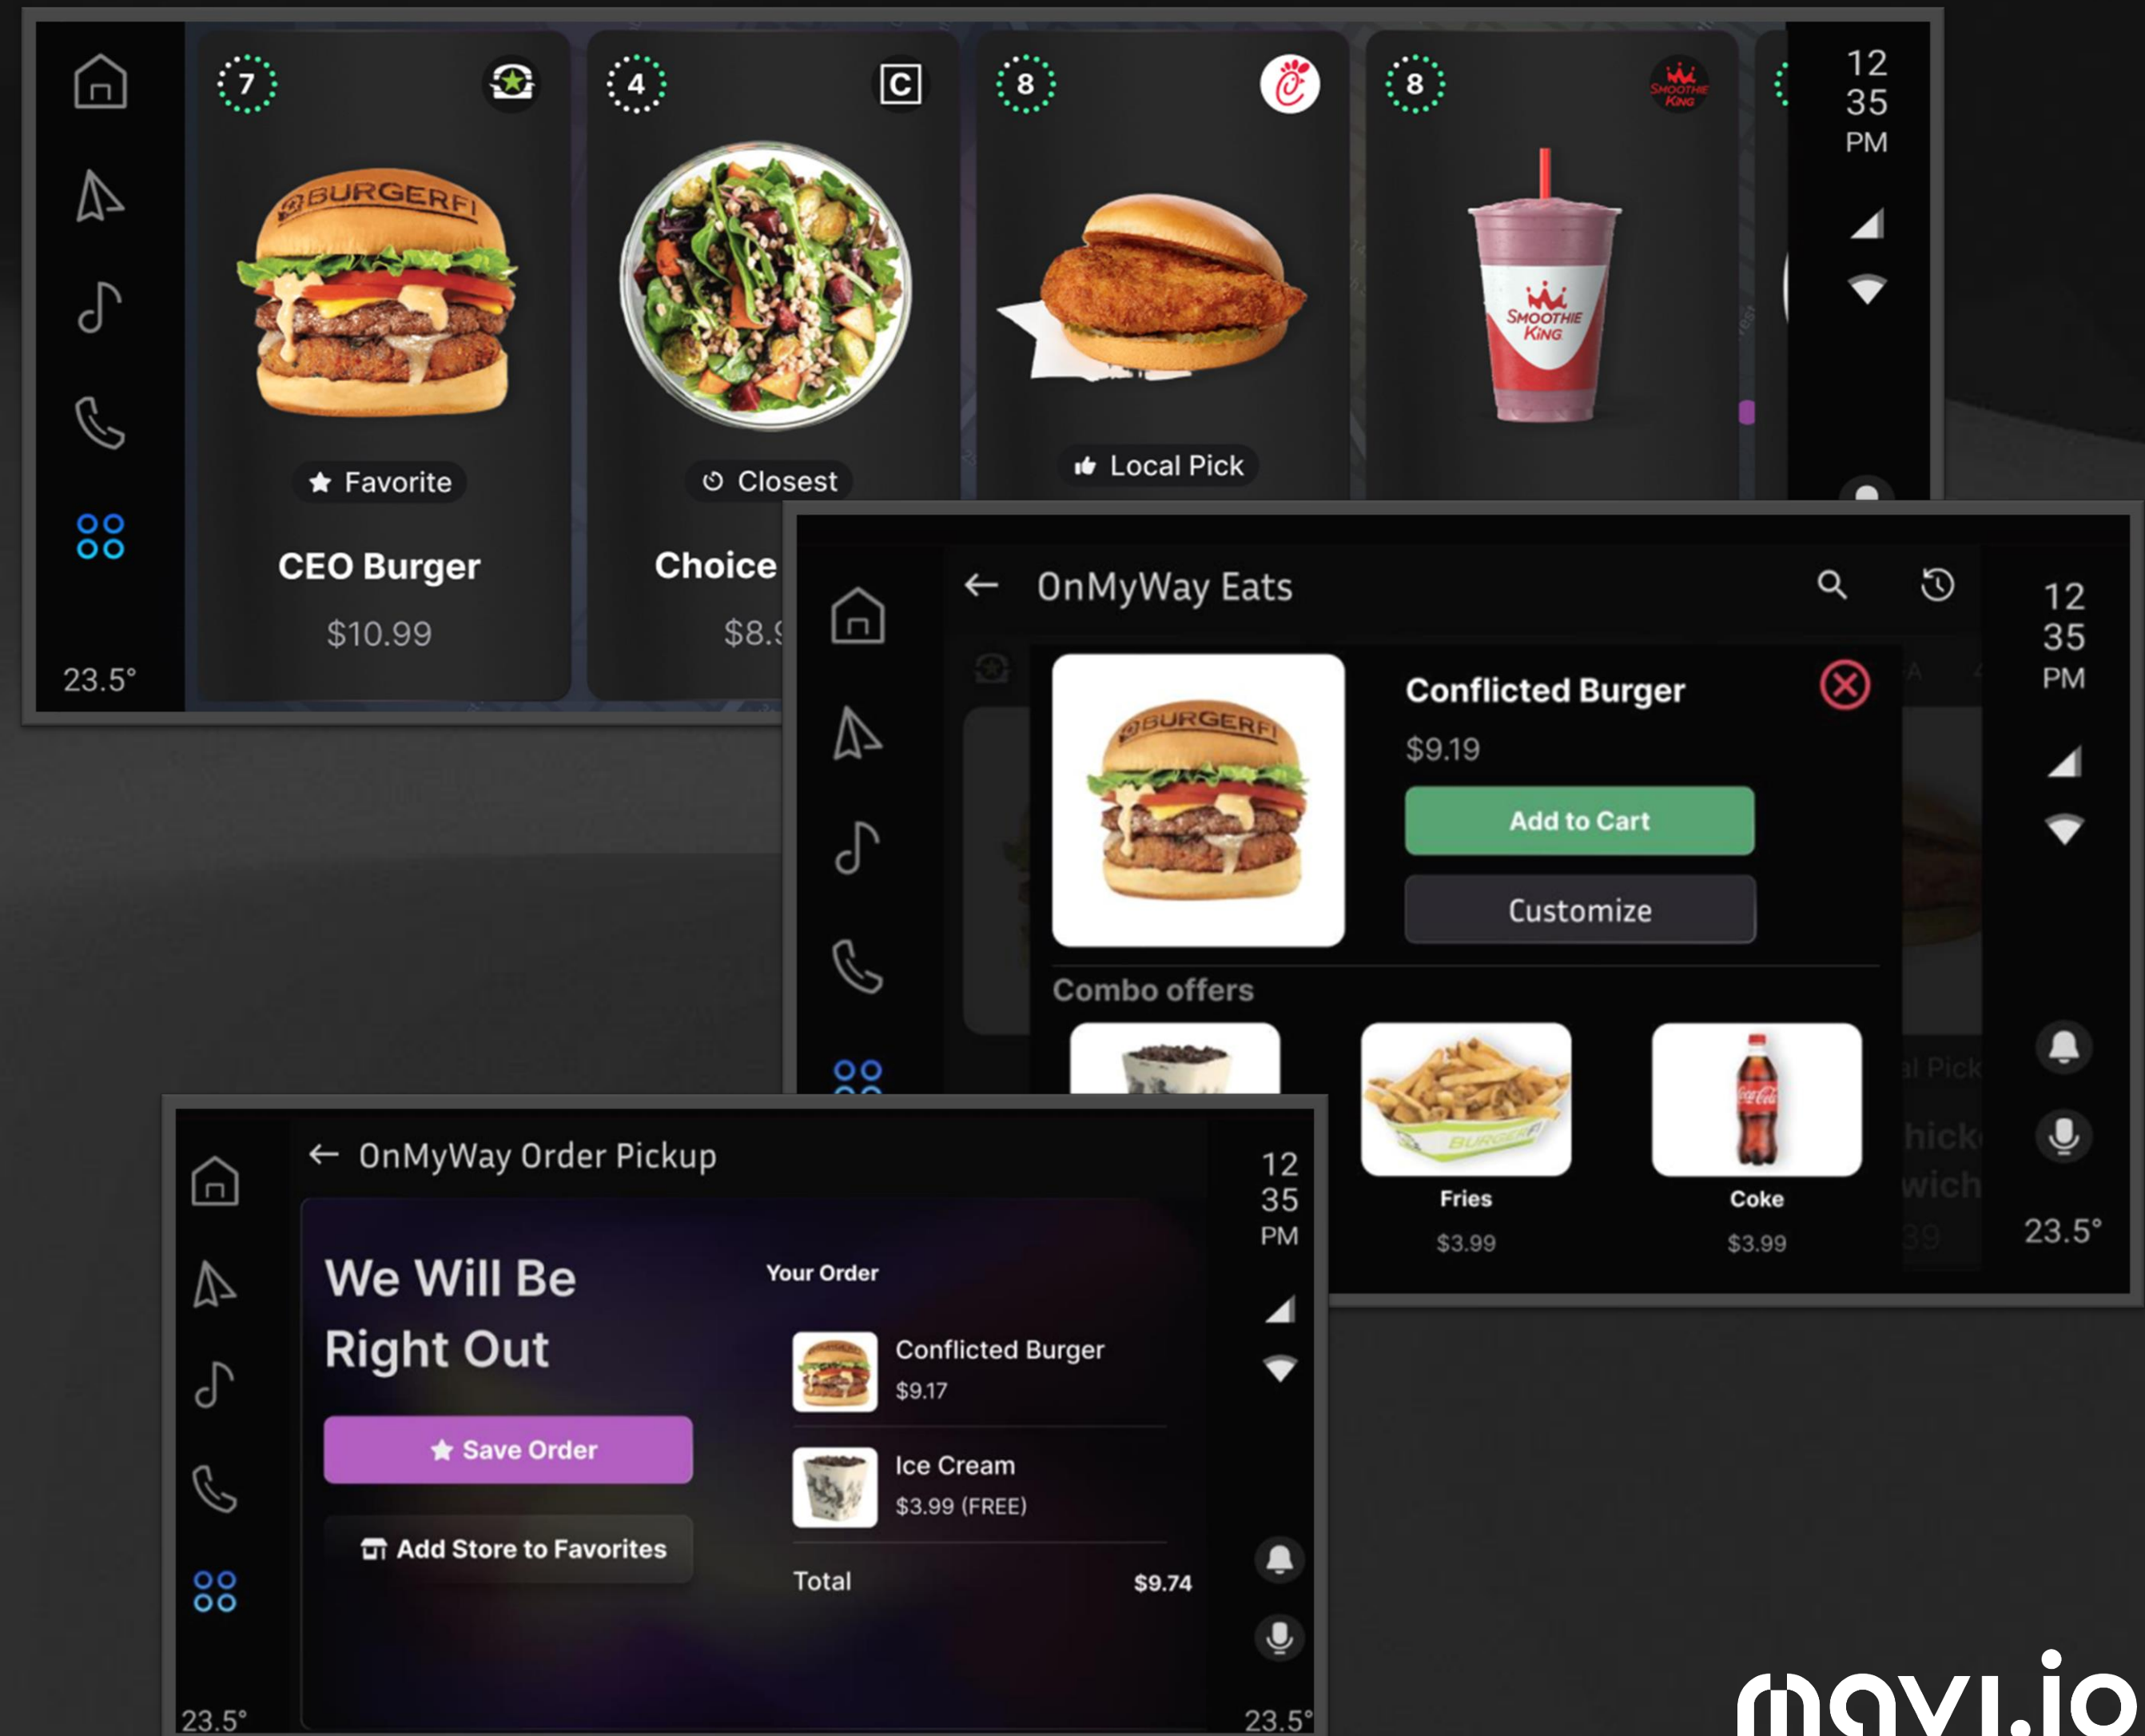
7
4
C
8
8
12
35
PM

Favorite
CEO Burger
$10.99

Closest
Choice
$8.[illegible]

Local Pick

23.5°

← OnMyWay Eats

Conflicted Burger
$9.19
Add to Cart
Customize

Combo offers

Fries
$3.99

Coke
$3.99

12
35
PM
23.5°

← OnMyWay Order Pickup

We Will Be Right Out

Save Order

Add Store to Favorites

Your Order

Conflicted Burger
$9.17

Ice Cream
$3.99 (FREE)

Total $9.74

12
35
PM

23.5°
23.5°

mavi.io